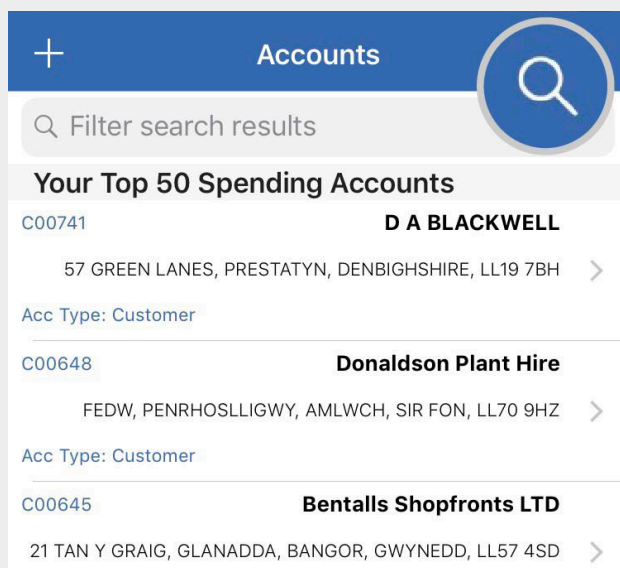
+ Accounts

Filter search results

Your Top 50 Spending Accounts

C00741 D A BLACKWELL

57 GREEN LANES, PRESTATYN, DENBIGHSHIRE, LL19 7BH

Acc Type: Customer

C00648 Donaldson Plant Hire

FEDW, PENRHOSLLIGWY, AMLWCH, SIR FON, LL70 9HZ

Acc Type: Customer

C00645 Bentalls Shopfronts LTD

21 TAN Y GRAIG, GLANADDA, BANGOR, GWYNEDD, LL57 4SD